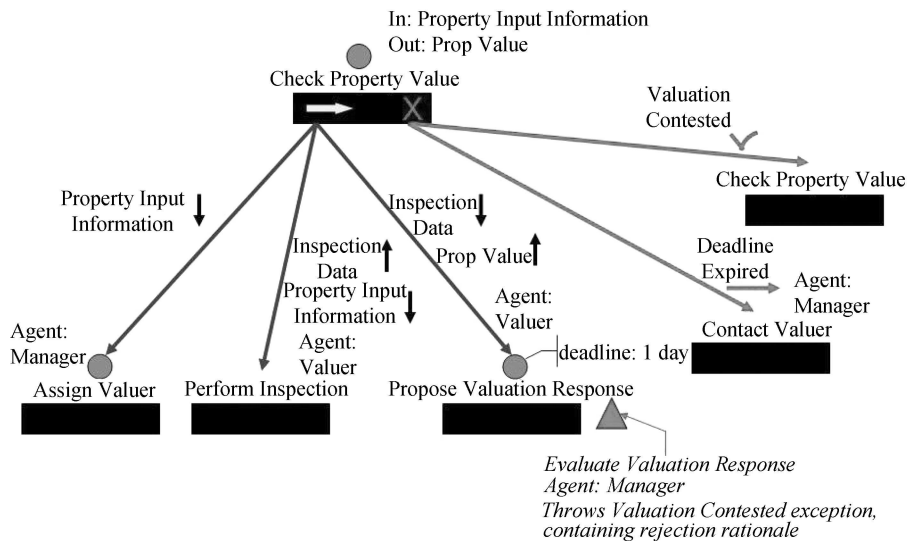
In: Property Input Information
Out: Prop Value

Check Property Value

X

Valuation Contested

Check Property Value

Property Input Information

Inspection Data

Prop Value

Inspection Data

Property Input Information

Deadline Expired

Agent: Manager

Contact Valuer

Agent: Valuer

Agent: Manager

Agent: Valuer

deadline: 1 day

Assign Valuer

Perform Inspection

Propose Valuation Response

*Evaluate Valuation Response*
*Agent: Manager*
*Throws Valuation Contested exception, containing rejection rationale*